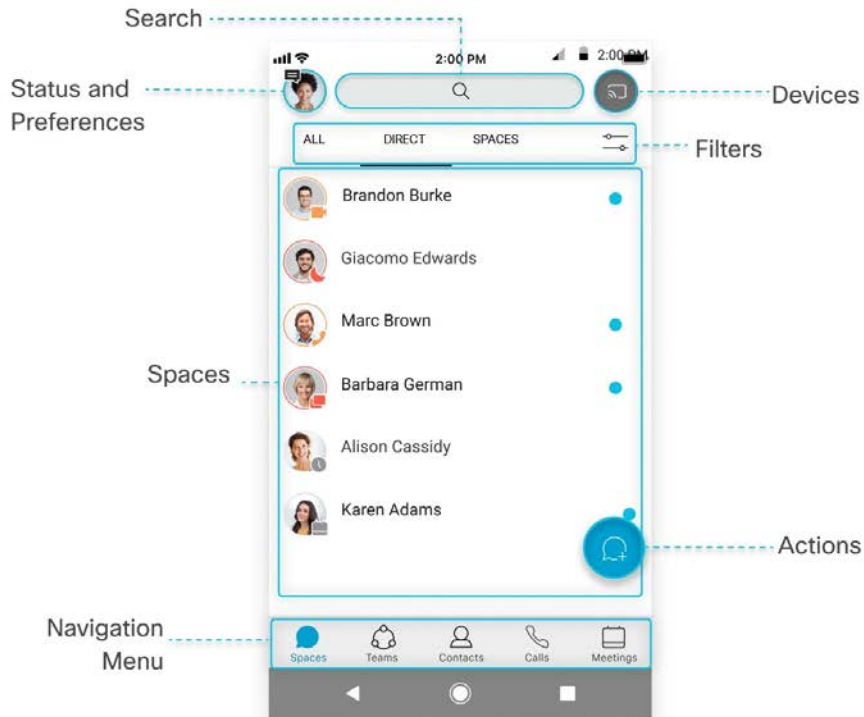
Search

2:00 PM

2:00 PM

Status and Preferences

Devices

ALL DIRECT SPACES

Filters

Brandon Burke

Giacomo Edwards

Marc Brown

Spaces

Barbara German

Alison Cassidy

Karen Adams

Actions

Navigation Menu

Spaces Teams Contacts Calls Meetings